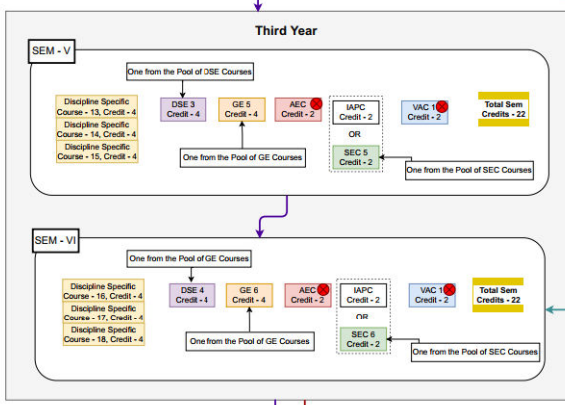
Third Year

SEM - V

One from the Pool of DSE Courses

Discipline Specific Course - 13, Credit - 4

Discipline Specific Course - 14, Credit - 4

Discipline Specific Course - 15, Credit - 4

DSE 3 Credit - 4

GE 5 Credit - 4

AEC Credit - 2

IAPC Credit - 2

OR

SEC 5 Credit - 2

VAC 1 Credit - 2

Total Sem Credits - 22

One from the Pool of GE Courses

One from the Pool of SEC Courses

SEM - VI

One from the Pool of GE Courses

Discipline Specific Course - 16, Credit - 4

Discipline Specific Course - 17, Credit - 4

Discipline Specific Course - 18, Credit - 4

DSE 4 Credit - 4

GE 6 Credit - 4

AEC Credit - 2

IAPC Credit - 2

OR

SEC 6 Credit - 2

VAC 1 Credit - 2

Total Sem Credits - 22

One from the Pool of GE Courses

One from the Pool of SEC Courses